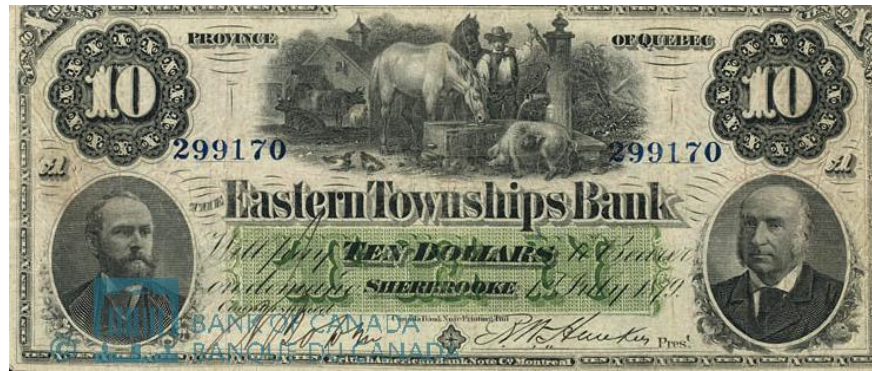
PROVINCE OF QUEBEC

10 10

299170 299170

A A

THE Eastern Townships Bank

Will pay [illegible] or bearer on demand

TEN DOLLARS

SHERBROOKE 1st July 1879

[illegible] Pres.t

BANK OF CANADA
BANQUE DU CANADA

British American Bank Note Co Montreal